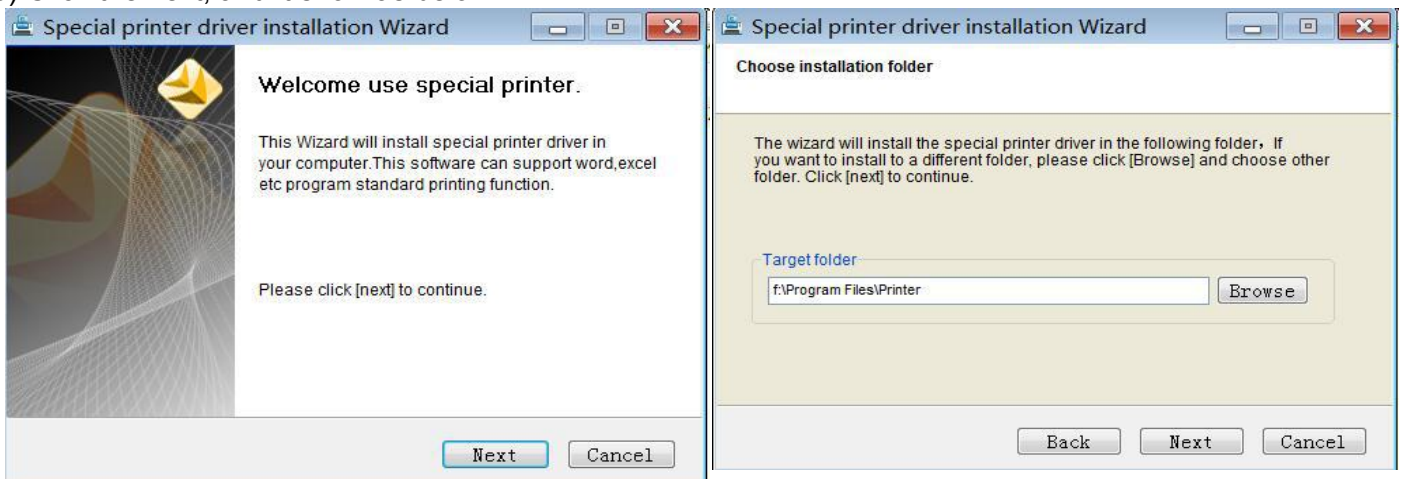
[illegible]

Special printer driver installation Wizard

Welcome use special printer.

This Wizard will install special printer driver in your computer.This software can support word,excel etc program standard printing function.

Please click [next] to continue.

Next Cancel

Special printer driver installation Wizard

Choose installation folder

The wizard will install the special printer driver in the following folder，If you want to install to a different folder, please click [Browse] and choose other folder. Click [next] to continue.

Target folder

f:\Program Files\Printer

Browse

Back Next Cancel